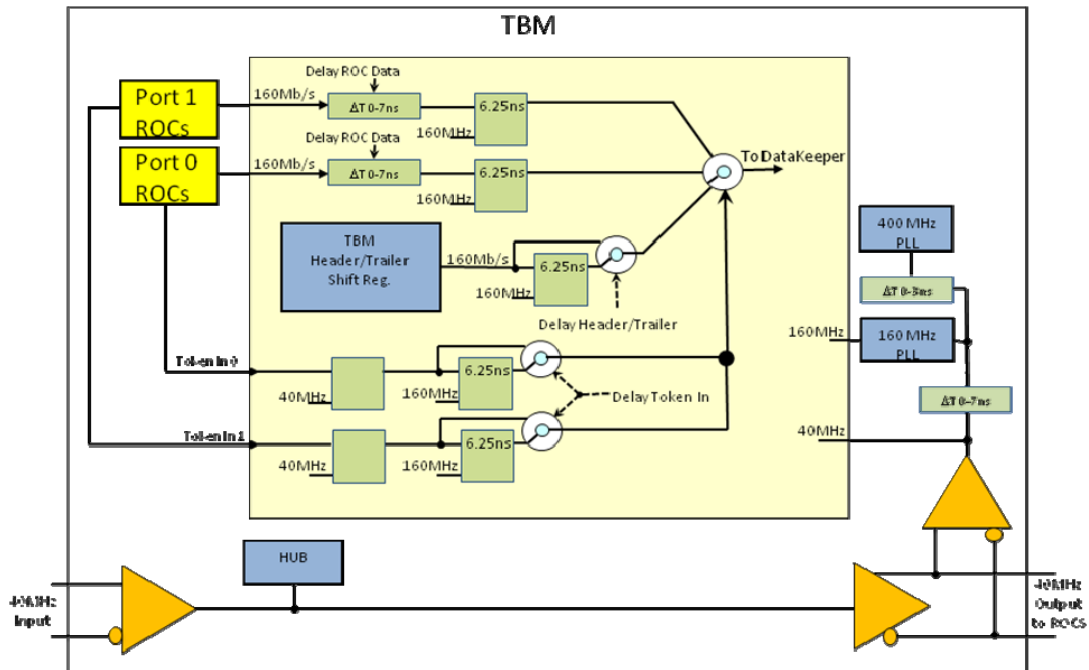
TBM

Port 1 ROCs

Port 0 ROCs

Delay ROC Data

160Mb/s

ΔT 0-7ns

6.25ns

160MHz

Delay ROC Data

160Mb/s

ΔT 0-7ns

6.25ns

160MHz

To DataKeeper

TBM Header/Trailer Shift Reg.

160Mb/s

6.25ns

160MHz

Delay Header/Trailer

400 MHz PLL

ΔT 0-3ns

160MHz

160 MHz PLL

ΔT 0-7ns

Token In 0

40MHz

160MHz

6.25ns

Delay Token In

Token In 1

40MHz

160MHz

6.25ns

40MHz

HUB

40MHz Input

40MHz Output to ROCS